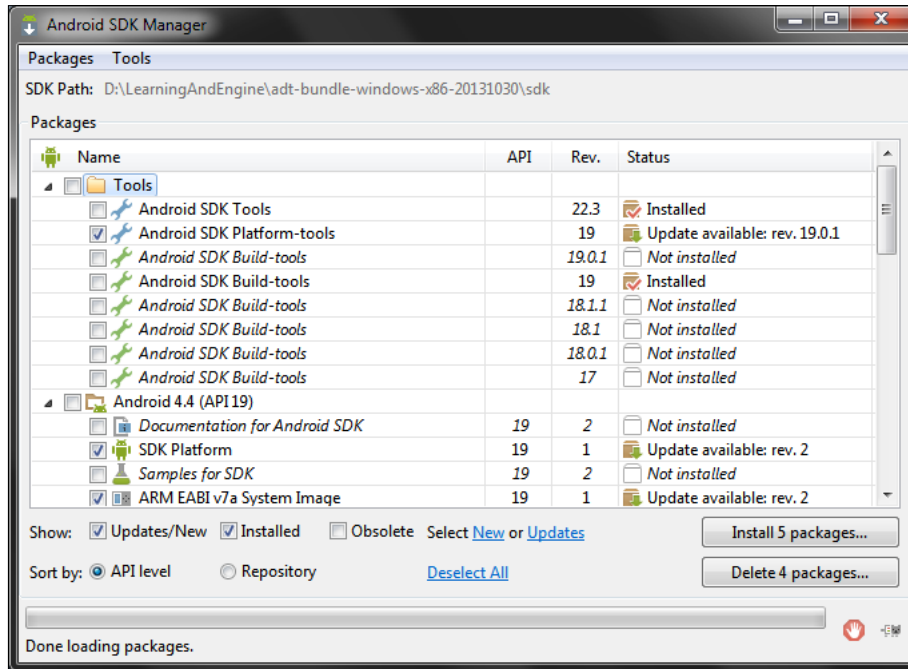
Android SDK Manager

Packages Tools

SDK Path: D:\LearningAndEngine\adt-bundle-windows-x86-20131030\sdk

Packages

| Name | API | Rev. | Status |
|---|---|---|---|
| Tools | | | |
| Android SDK Tools | | 22.3 | Installed |
| Android SDK Platform-tools | | 19 | Update available: rev. 19.0.1 |
| Android SDK Build-tools | | 19.0.1 | Not installed |
| Android SDK Build-tools | | 19 | Installed |
| Android SDK Build-tools | | 18.1.1 | Not installed |
| Android SDK Build-tools | | 18.1 | Not installed |
| Android SDK Build-tools | | 18.0.1 | Not installed |
| Android SDK Build-tools | | 17 | Not installed |
| Android 4.4 (API 19) | | | |
| Documentation for Android SDK | 19 | 2 | Not installed |
| SDK Platform | 19 | 1 | Update available: rev. 2 |
| Samples for SDK | 19 | 2 | Not installed |
| ARM EABI v7a System Image | 19 | 1 | Update available: rev. 2 |

Show: Updates/New Installed Obsolete Select New or Updates

Install 5 packages...

Sort by: API level Repository Deselect All

Delete 4 packages...

Done loading packages.